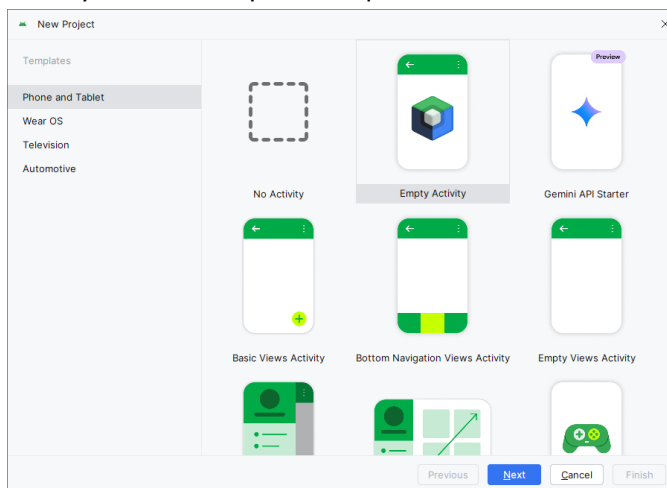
New Project

Templates

Phone and Tablet

Wear OS

Television

Automotive

No Activity

Empty Activity

Preview

Gemini API Starter

Basic Views Activity

Bottom Navigation Views Activity

Empty Views Activity

Previous

Next

Cancel

Finish